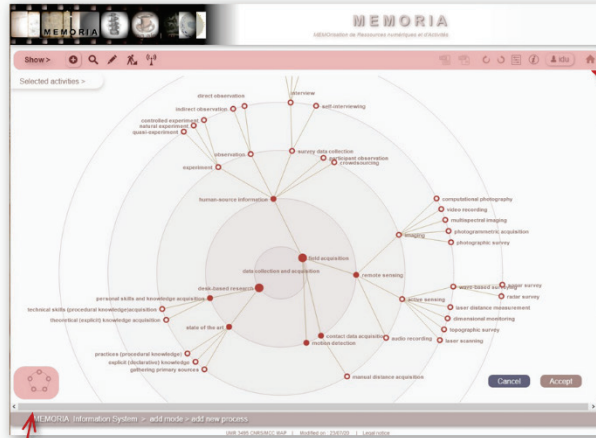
MEMORIA

MEMORIA

MEMOrisation de Ressources numériques et d'Activités

Show >

Idu

Selected activities >

direct observation

interview

indirect observation

self-interviewing

controlled experiment

natural experiment

quasi-experiment

observation

survey data collection

participant observation

crowdsourcing

experiment

human-source information

computational photography

video recording

multispectral imaging

imaging

photogrammetric acquisition

photographic survey

field acquisition

data collection and acquisition

remote sensing

desk-based research

wave-based sensing

radar survey

personal skills and knowledge acquisition

active sensing

radar survey

technical skills (procedural knowledge) acquisition

laser distance measurement

theoretical (explicit) knowledge acquisition

dimensional monitoring

state of the art

topographic survey

contact data acquisition

audio recording

laser scanning

mobile detection

practices (procedural knowledge)

explicit (declarative) knowledge

gathering primary sources

manual distance acquisition

Cancel

Accept

MEMORIA_Information System > add mode > add new process

UMR 3495 CNRS/MCC MAP | Modified on : 23/07/20 | Legal notice